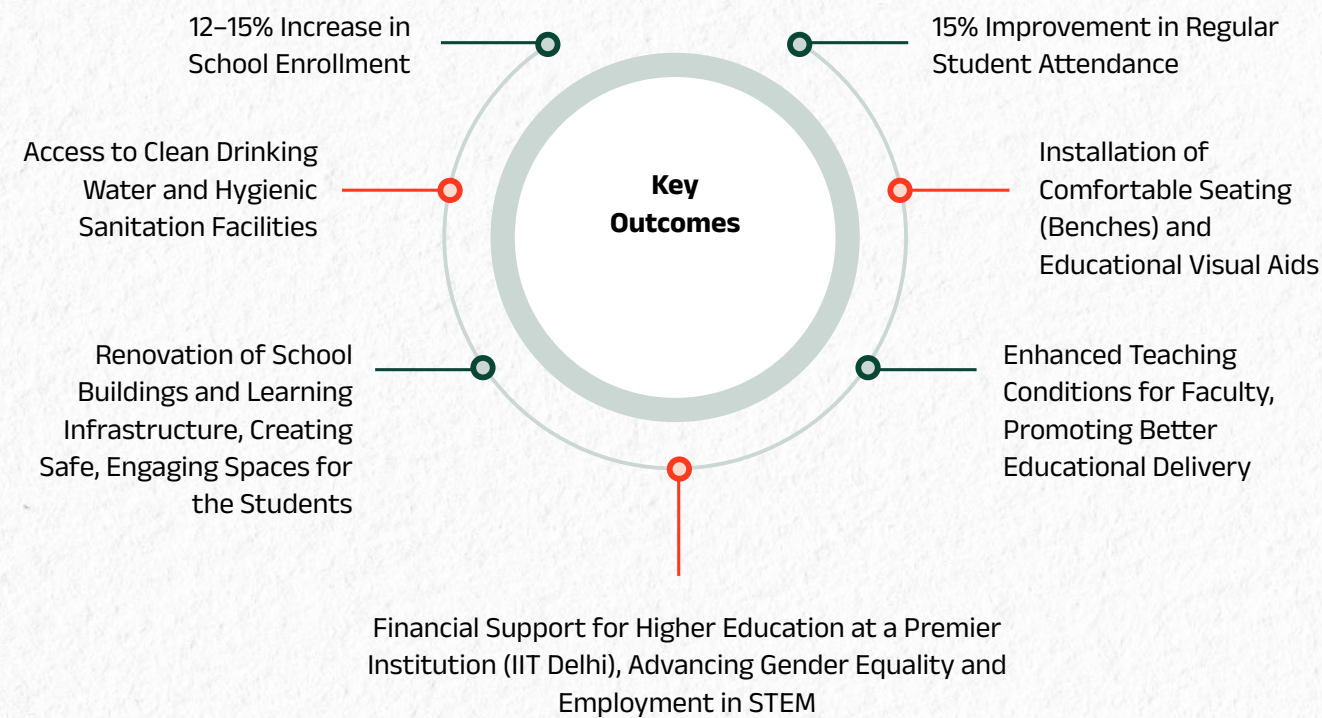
Key Outcomes

12–15% Increase in School Enrollment

15% Improvement in Regular Student Attendance

Access to Clean Drinking Water and Hygienic Sanitation Facilities

Installation of Comfortable Seating (Benches) and Educational Visual Aids

Renovation of School Buildings and Learning Infrastructure, Creating Safe, Engaging Spaces for the Students

Enhanced Teaching Conditions for Faculty, Promoting Better Educational Delivery

Financial Support for Higher Education at a Premier Institution (IIT Delhi), Advancing Gender Equality and Employment in STEM